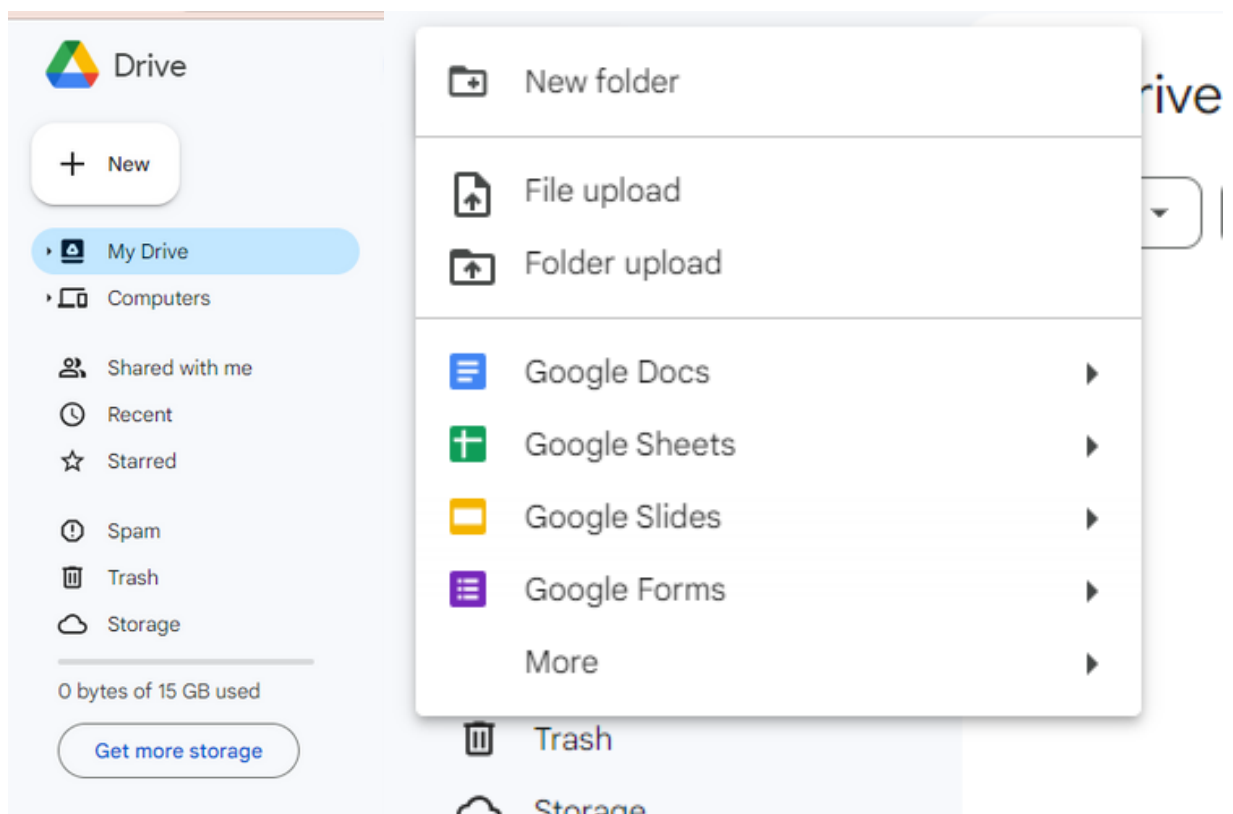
Drive

New

My Drive
Computers

Shared with me
Recent
Starred

Spam
Trash
Storage

0 bytes of 15 GB used

Get more storage

New folder

File upload
Folder upload

Google Docs
Google Sheets
Google Slides
Google Forms
More

rive

Trash
Storage